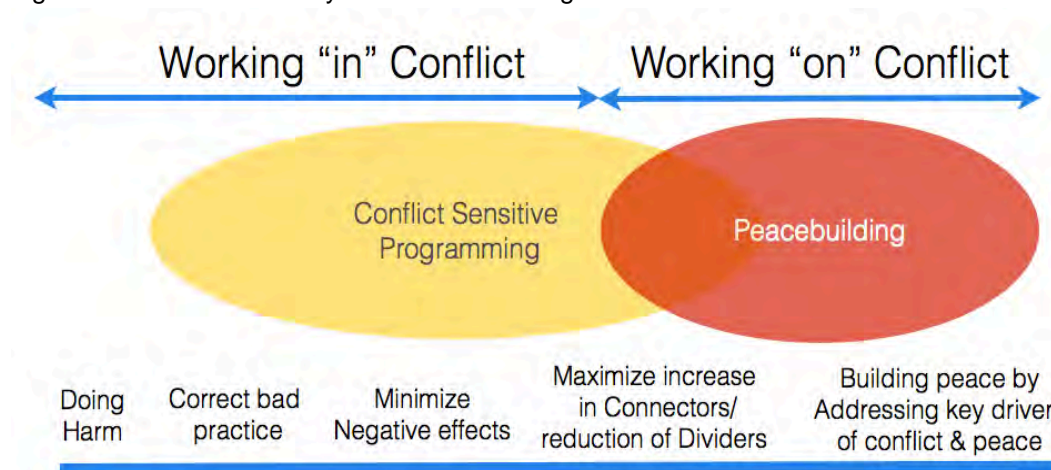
Working "in" Conflict

Working "on" Conflict

Conflict Sensitive Programming

Peacebuilding

Doing Harm

Correct bad practice

Minimize Negative effects

Maximize increase in Connectors/ reduction of Dividers

Building peace by Addressing key driver of conflict & peace